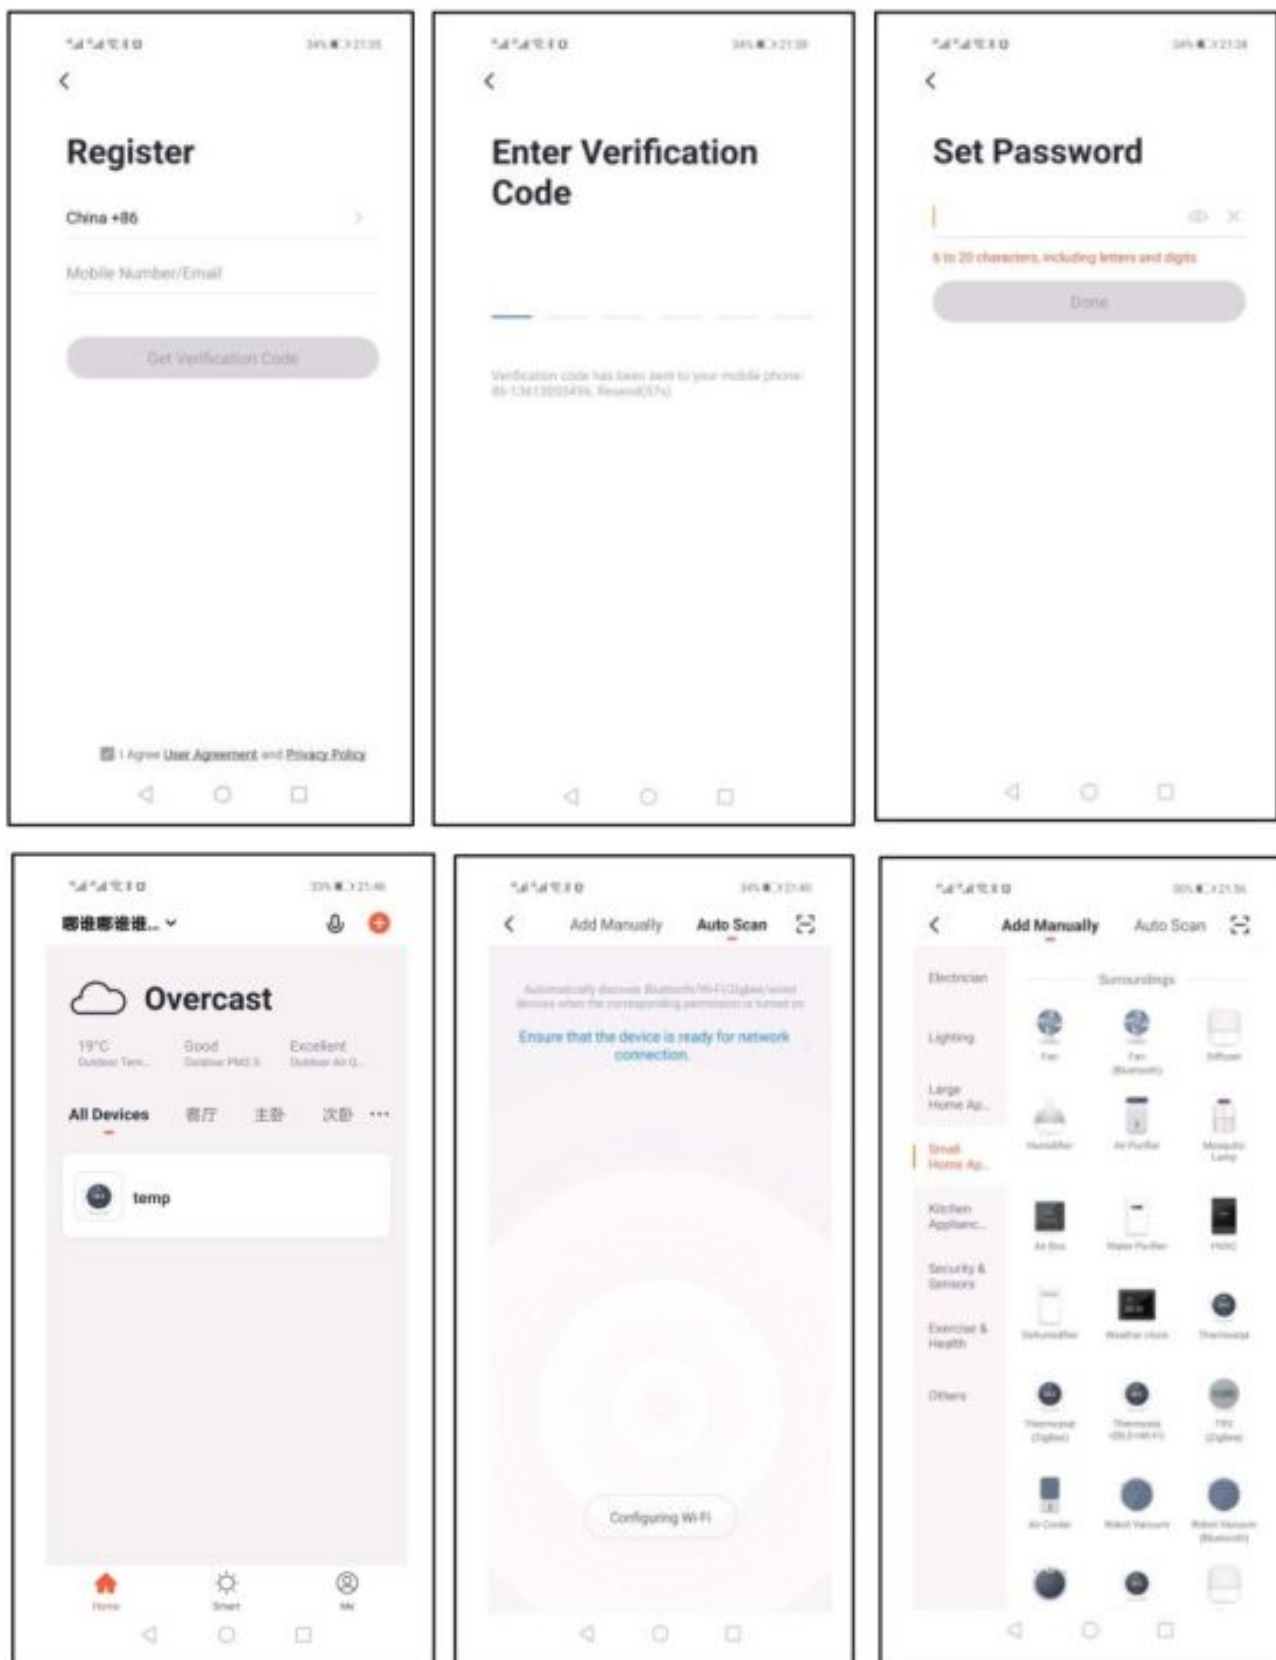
Register

China +86

Mobile Number/Email

Get Verification Code

I Agree User Agreement and Privacy Policy

Enter Verification Code

Verification code has been sent to your mobile phone: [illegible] Resend(57s)

Set Password

6 to 20 characters, including letters and digits

Done

哪谁哪谁谁...

Overcast

19°C
Outdoor Tem...

Good
Outdoor PM2.5

Excellent
Outdoor Air Q...

All Devices 客厅 主卧 次卧 ···

temp

Home Smart Me

Add Manually Auto Scan

Automatically discover Bluetooth/Wi-Fi/Zigbee/wired devices when the corresponding permission is turned on

Ensure that the device is ready for network connection.

Configuring Wi-Fi

Add Manually Auto Scan

Electrician
Lighting
Large Home Ap...
Small Home Ap...
Kitchen Applianc...
Security & Sensors
Exercise & Health
Others

Surroundings

Fan
Fan (Bluetooth)
Diffuser
Humidifier
Air Purifier
Mosquito Lamp
Air Box
Water Purifier
HVAC
Dehumidifier
Weather clock
Thermostat
Thermostat (Zigbee)
Thermostat (BLE+Wi-Fi)
TRV (Zigbee)
Air Cooler
Robot Vacuum
Robot Vacuum (Bluetooth)